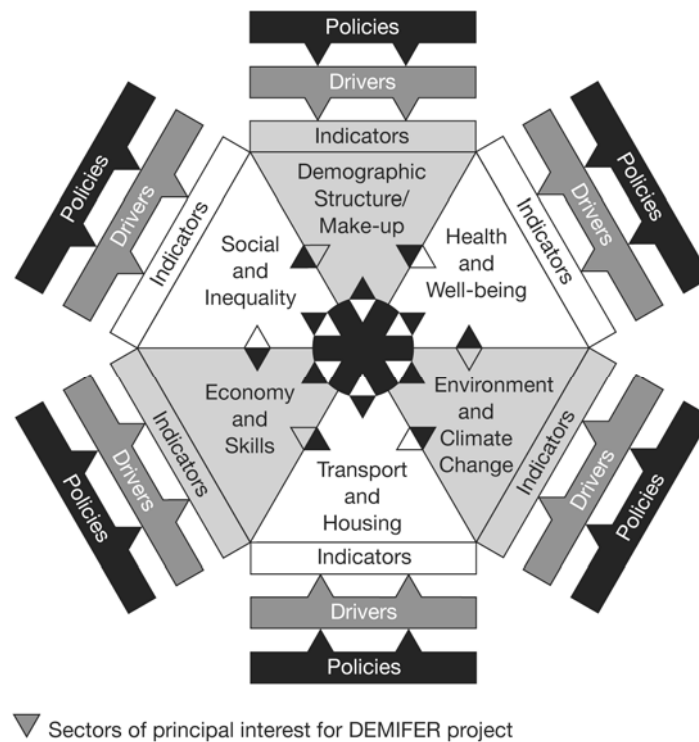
Policies

Drivers

Indicators

Demographic Structure/ Make-up

Policies

Drivers

Indicators

Social and Inequality

Policies

Drivers

Indicators

Health and Well-being

Economy and Skills

Environment and Climate Change

Policies

Drivers

Indicators

Indicators

Drivers

Policies

Transport and Housing

Indicators

Drivers

Policies

Sectors of principal interest for DEMIFER project